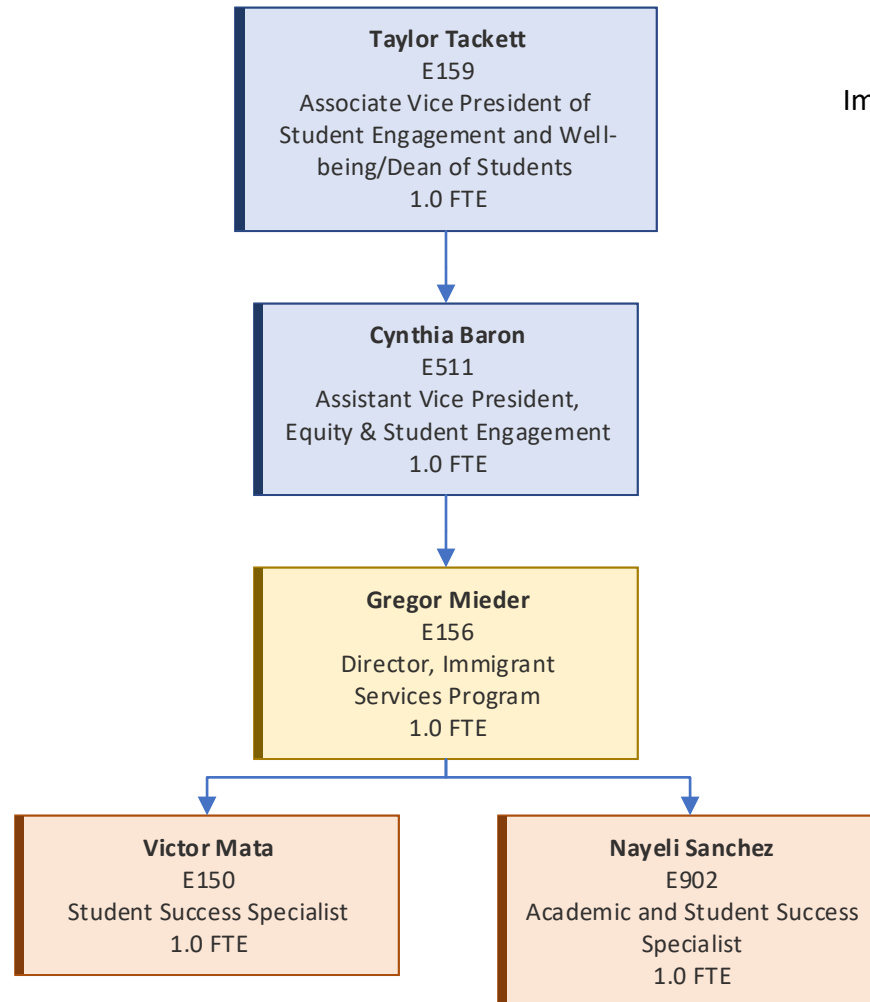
Taylor Tackett
E159
Associate Vice President of Student Engagement and Wellbeing/Dean of Students
1.0 FTE

Im

Cynthia Baron
E511
Assistant Vice President, Equity & Student Engagement
1.0 FTE

Gregor Mieder
E156
Director, Immigrant Services Program
1.0 FTE

Victor Mata
E150
Student Success Specialist
1.0 FTE

Nayeli Sanchez
E902
Academic and Student Success Specialist
1.0 FTE